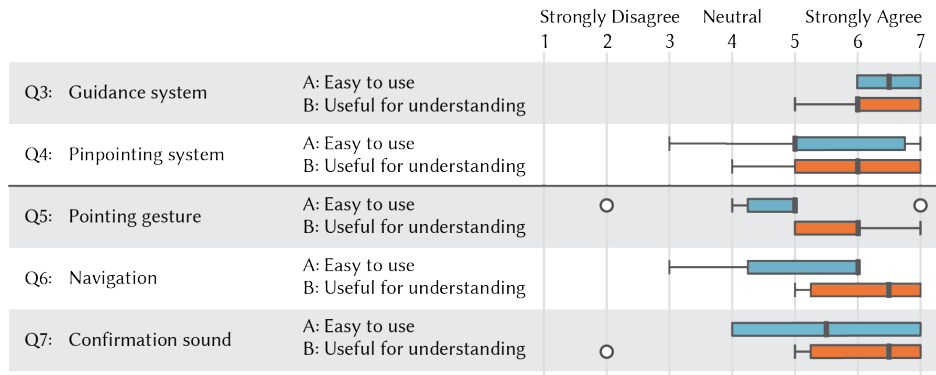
Strongly Disagree Neutral Strongly Agree

1 2 3 4 5 6 7

| | | |
|---|---|---|
| Q3: | Guidance system | A: Easy to use<br>B: Useful for understanding |
| Q4: | Pinpointing system | A: Easy to use<br>B: Useful for understanding |
| Q5: | Pointing gesture | A: Easy to use<br>B: Useful for understanding |
| Q6: | Navigation | A: Easy to use<br>B: Useful for understanding |
| Q7: | Confirmation sound | A: Easy to use<br>B: Useful for understanding |